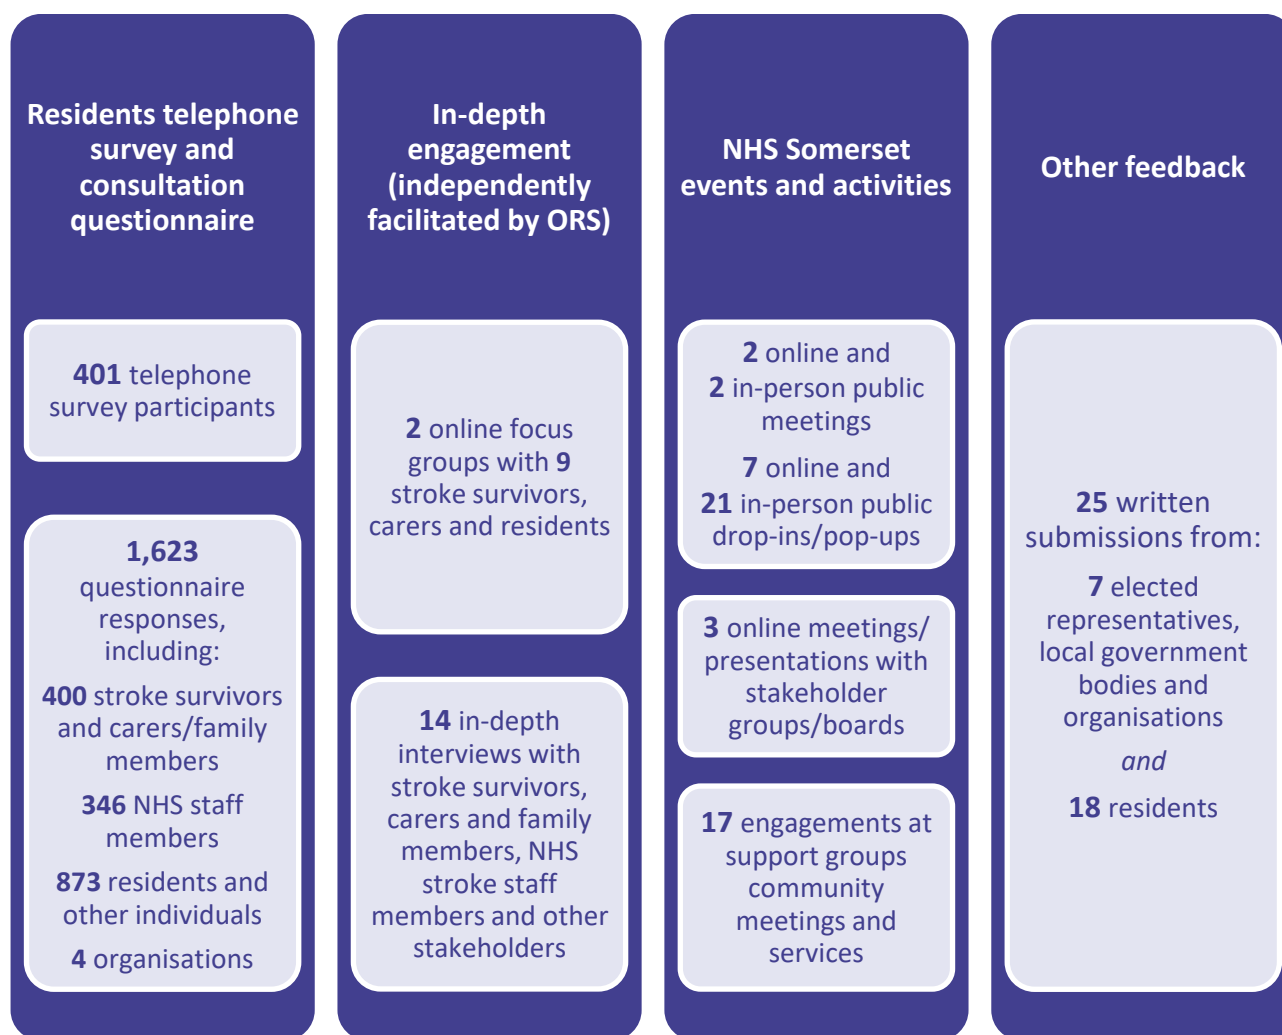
Residents telephone survey and consultation questionnaire

401 telephone survey participants

1,623 questionnaire responses, including:

400 stroke survivors and carers/family members

346 NHS staff members

873 residents and other individuals

4 organisations

In-depth engagement (independently facilitated by ORS)

2 online focus groups with 9 stroke survivors, carers and residents

14 in-depth interviews with stroke survivors, carers and family members, NHS stroke staff members and other stakeholders

NHS Somerset events and activities

2 online and 2 in-person public meetings

7 online and 21 in-person public drop-ins/pop-ups

3 online meetings/ presentations with stakeholder groups/boards

17 engagements at support groups community meetings and services

Other feedback

25 written submissions from:

7 elected representatives, local government bodies and organisations

and

18 residents